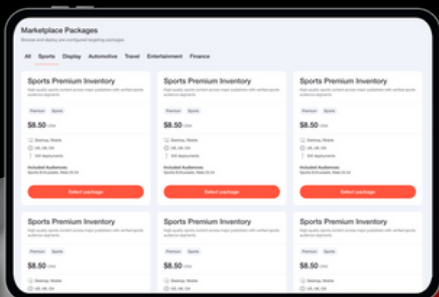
Marketplace Packages

Browse and deploy pre-configured targeting packages

All Sports Display Automotive Travel Entertainment Finance

Sports Premium Inventory

High quality sports content across major publishers with verified sports audience segments

Premium Sports

$8.50 CPM

Desktop, Mobile

US, UK, CA

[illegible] deployments

Included Audiences

Sports Enthusiasts, Male 25-54

Select package

Sports Premium Inventory

High quality sports content across major publishers with verified sports audience segments

Premium Sports

$8.50 CPM

Desktop, Mobile

US, UK, CA

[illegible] deployments

Included Audiences

Sports Enthusiasts, Male 25-54

Select package

Sports Premium Inventory

High quality sports content across major publishers with verified sports audience segments

Premium Sports

$8.50 CPM

Desktop, Mobile

US, UK, CA

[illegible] deployments

Included Audiences

Sports Enthusiasts, Male 25-54

Select package

Sports Premium Inventory

High quality sports content across major publishers with verified sports audience segments

Premium Sports

$8.50 CPM

Desktop, Mobile

US, UK, CA

Sports Premium Inventory

High quality sports content across major publishers with verified sports audience segments

Premium Sports

$8.50 CPM

Desktop, Mobile

US, UK, CA

Sports Premium Inventory

High quality sports content across major publishers with verified sports audience segments

Premium Sports

$8.50 CPM

Desktop, Mobile

US, UK, CA